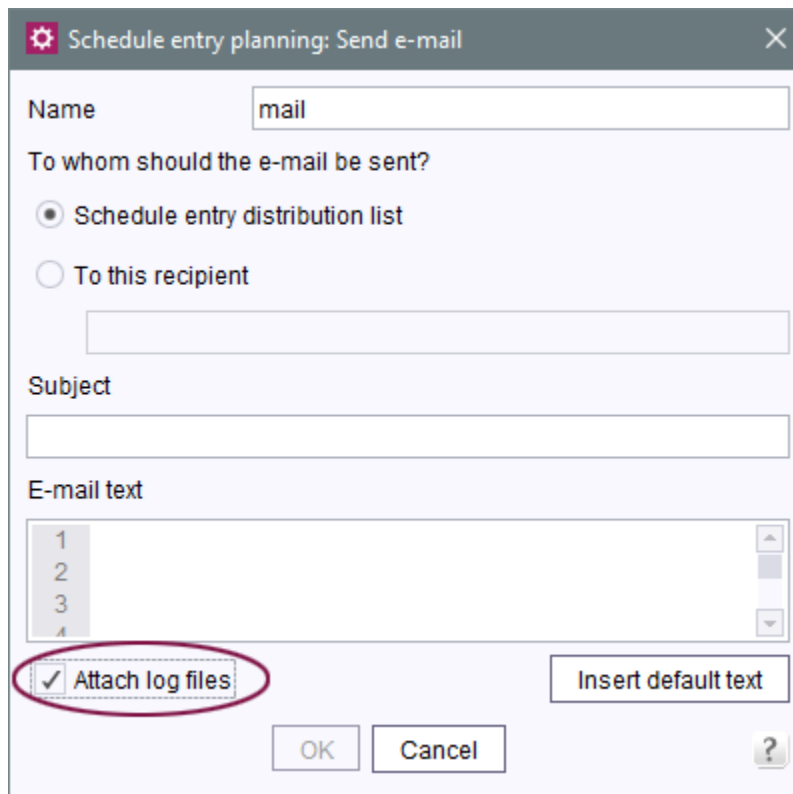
Schedule entry planning: Send e-mail

Name mail

To whom should the e-mail be sent?

Schedule entry distribution list

To this recipient

Subject

E-mail text

1
2
3
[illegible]

✓ Attach log files

Insert default text

OK Cancel

?